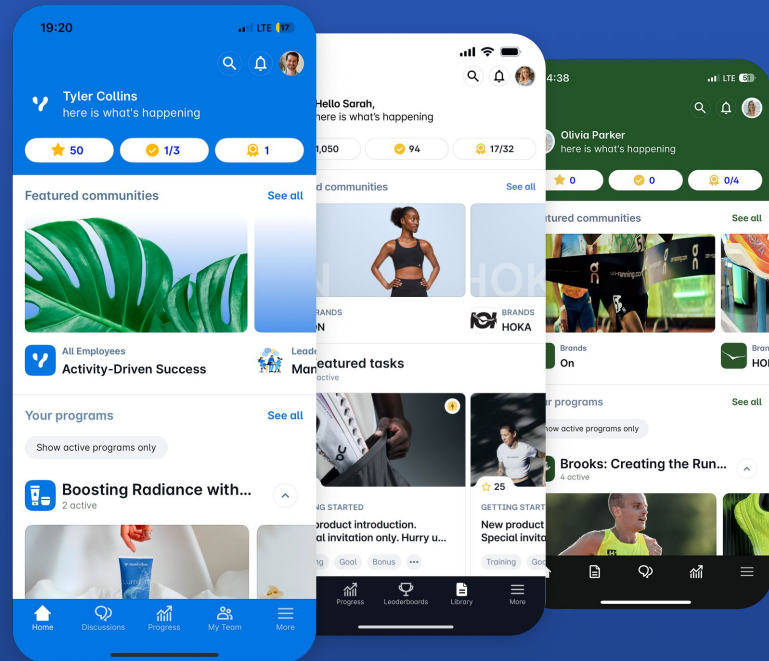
19:20
LTE 17

Tyler Collins
here is what's happening

50
1/3
1

Featured communities
See all

All Employees
Activity-Driven Success

Leade
Man

Your programs
See all

Show active programs only

Boosting Radiance with...
2 active

Home
Discussions
Progress
My Team
More

Hello Sarah,
here is what's happening

1,050
94
17/32

d communities
See all

BRANDS
N

BRANDS
HOKA

eatured tasks
active

NG STARTED
product introduction.
al invitation only. Hurry u...

ng
Goal
Bonus

25
GETTING START
New product
Special invitat

Training
Goa

Progress
Leaderboards
Library
More

4:38
LTE 51

Olivia Parker
here is what's happening

0
0
0/4

atured communities
See all

Brands
On

Bran
HO

r programs
See all

how active programs only

Brooks: Creating the Run...
4 active